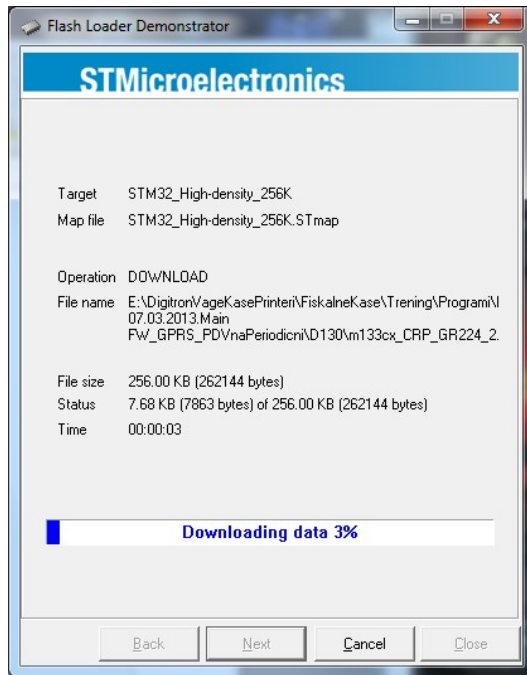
Flash Loader Demonstrator

STMicroelectronics

Target STM32_High-density_256K
Map file STM32_High-density_256K.STmap

Operation DOWNLOAD
File name E:\DigitronVageKasePrinteri\FiskalneKase\Trening\Programi\I 07.03.2013.Main FW_GPRS_PDVnaPeriodicni\D130\m133cx_CRP_GR224_2.

File size 256.00 KB (262144 bytes)
Status 7.68 KB (7863 bytes) of 256.00 KB (262144 bytes)
Time 00:00:03

Downloading data 3%

Back Next Cancel Close